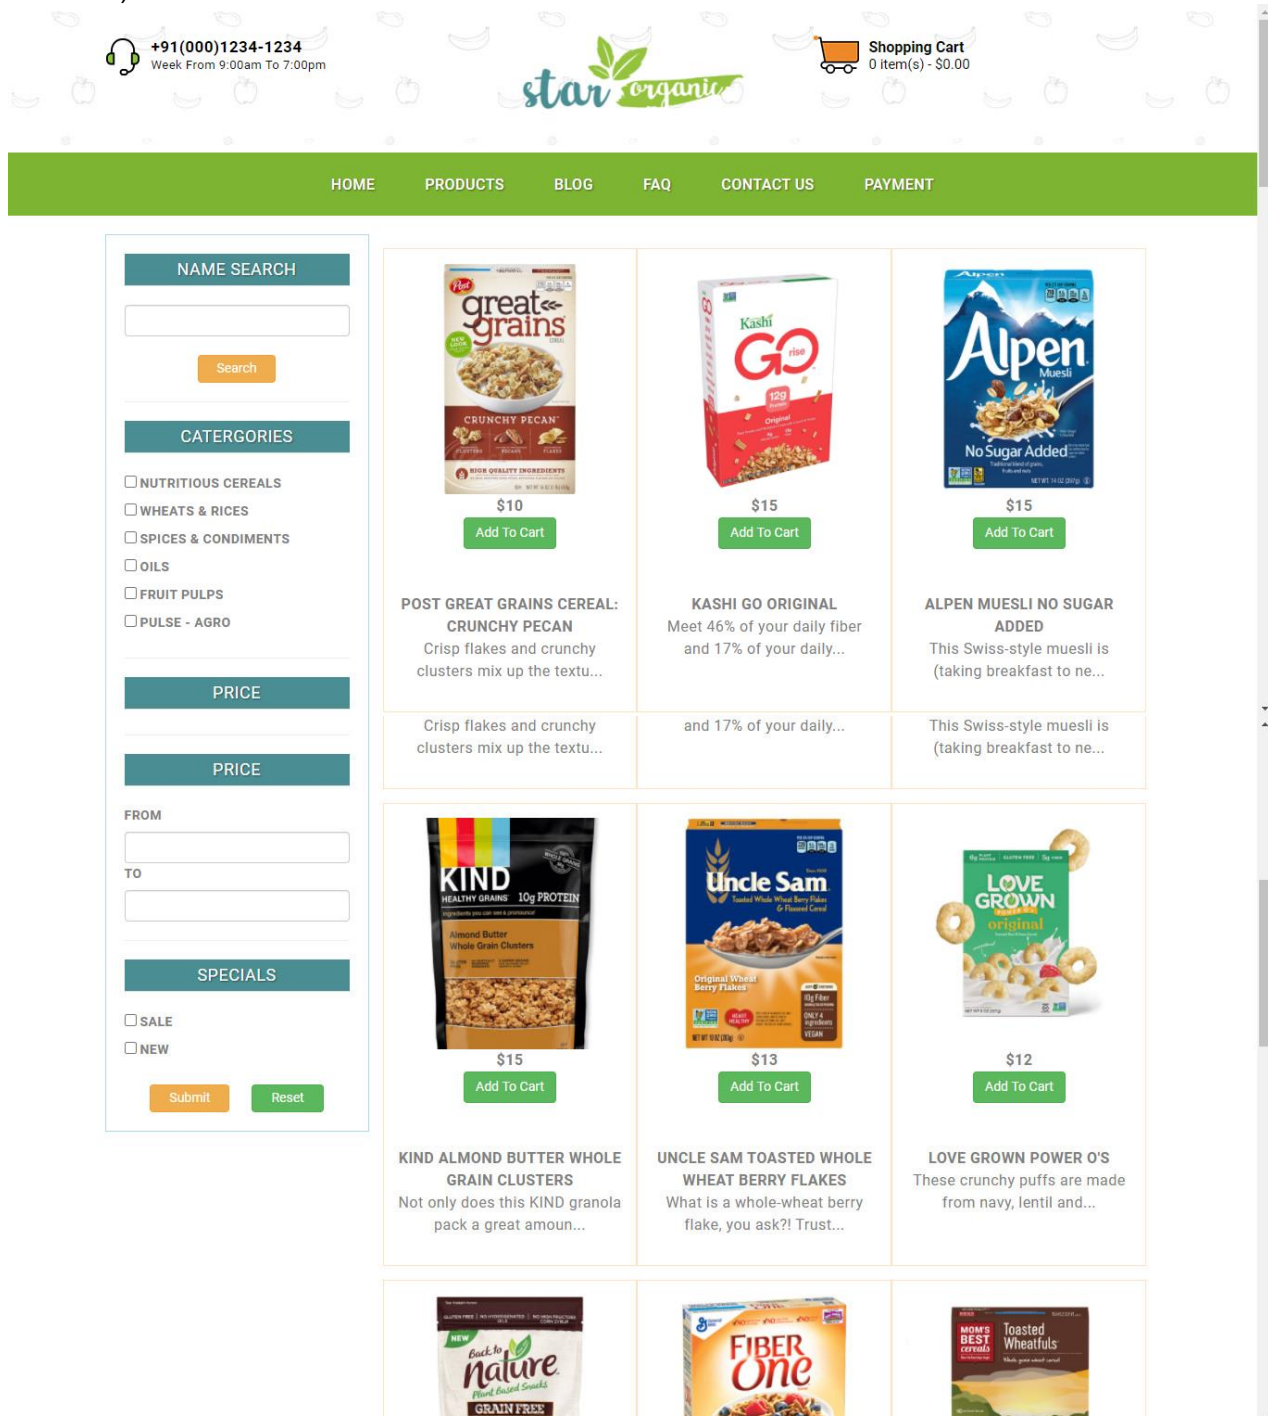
+91(000)1234-1234
Week From 9:00am To 7:00pm

star organic

Shopping Cart
0 item(s) - $0.00

HOME PRODUCTS BLOG FAQ CONTACT US PAYMENT

NAME SEARCH

Search

CATERGORIES

NUTRITIOUS CEREALS
WHEATS & RICES
SPICES & CONDIMENTS
OILS
FRUIT PULPS
PULSE - AGRO

PRICE

PRICE

FROM

TO

SPECIALS

SALE
NEW

Submit Reset

$10
Add To Cart
POST GREAT GRAINS CEREAL: CRUNCHY PECAN
Crisp flakes and crunchy clusters mix up the textu...
Crisp flakes and crunchy clusters mix up the textu...

$15
Add To Cart
KASHI GO ORIGINAL
Meet 46% of your daily fiber and 17% of your daily...
and 17% of your daily...

$15
Add To Cart
ALPEN MUESLI NO SUGAR ADDED
This Swiss-style muesli is (taking breakfast to ne...
This Swiss-style muesli is (taking breakfast to ne...

$15
Add To Cart
KIND ALMOND BUTTER WHOLE GRAIN CLUSTERS
Not only does this KIND granola pack a great amoun...

$13
Add To Cart
UNCLE SAM TOASTED WHOLE WHEAT BERRY FLAKES
What is a whole-wheat berry flake, you ask?! Trust...

$12
Add To Cart
LOVE GROWN POWER O'S
These crunchy puffs are made from navy, lentil and...